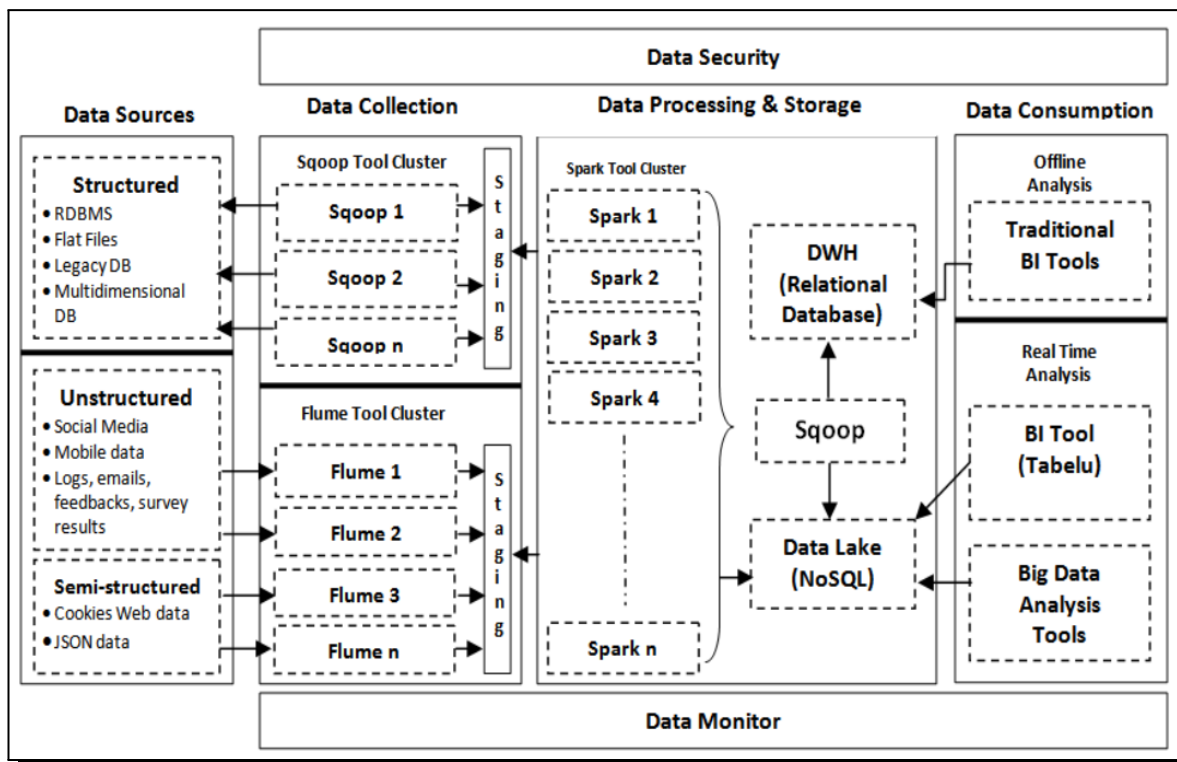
Data Security

Data Sources

Structured
• RDBMS
• Flat Files
• Legacy DB
• Multidimensional DB

Unstructured
• Social Media
• Mobile data
• Logs, emails, feedbacks, survey results

Semi-structured
• Cookies Web data
• JSON data

Data Collection

Sqoop Tool Cluster
Sqoop 1
Sqoop 2
Sqoop n
Staging

Flume Tool Cluster
Flume 1
Flume 2
Flume 3
Flume n
Staging

Data Processing & Storage

Spark Tool Cluster
Spark 1
Spark 2
Spark 3
Spark 4
Spark n

DWH (Relational Database)
Sqoop
Data Lake (NoSQL)

Data Consumption

Offline Analysis
Traditional BI Tools

Real Time Analysis
BI Tool (Tabelu)
Big Data Analysis Tools

Data Monitor